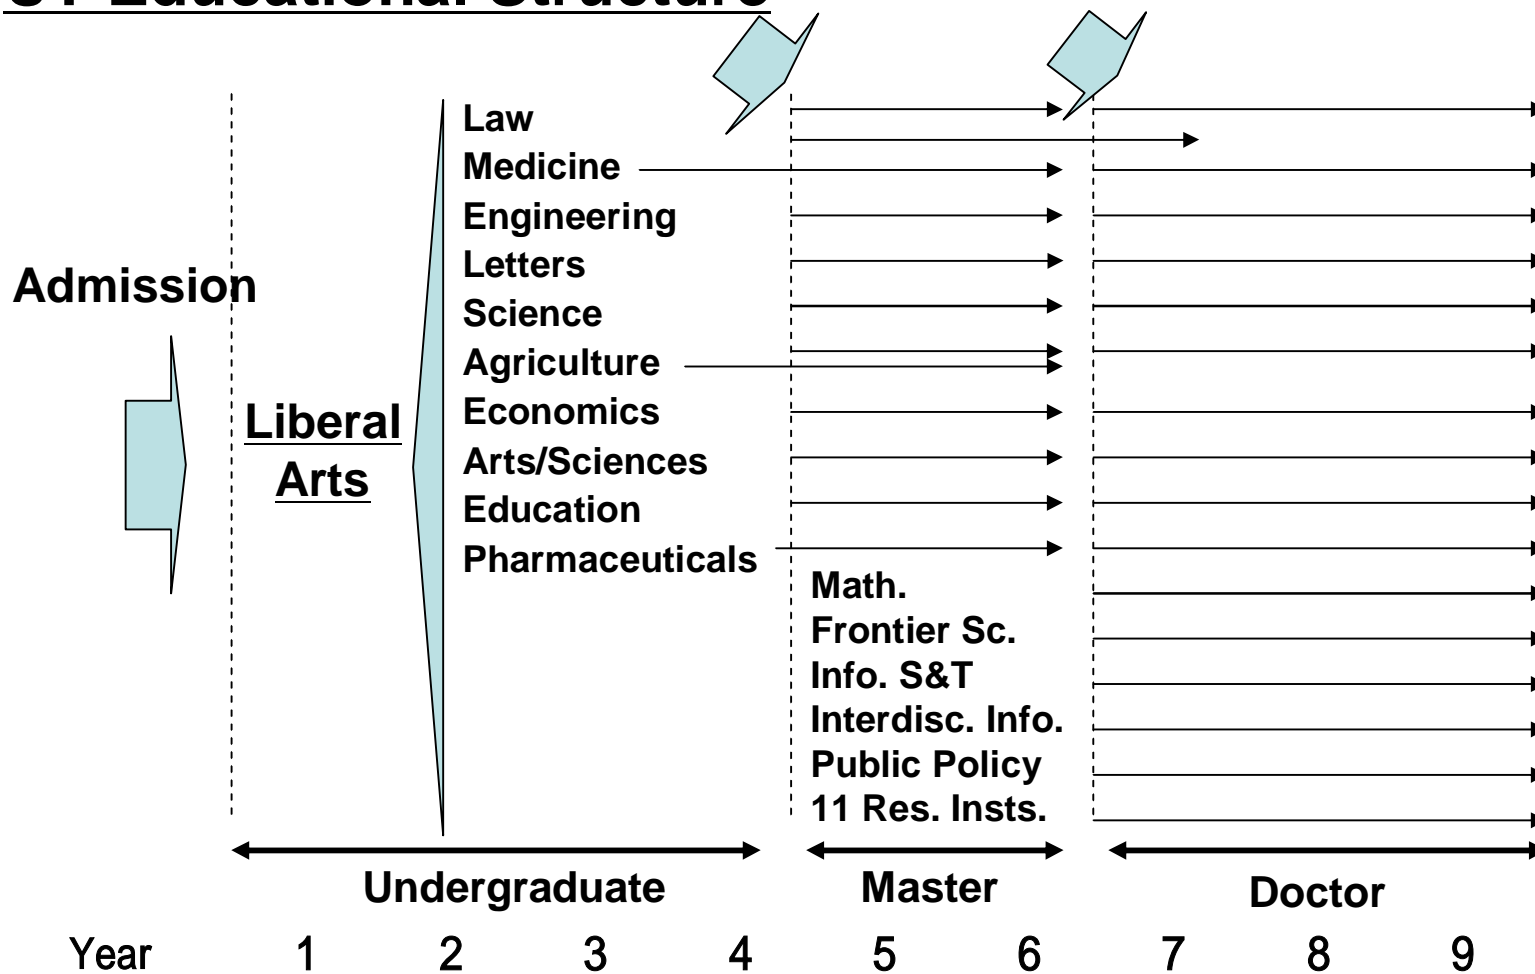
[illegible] Educational Structure

Admission

Liberal Arts

Law
Medicine
Engineering
Letters
Science
Agriculture
Economics
Arts/Sciences
Education
Pharmaceuticals

Math.
Frontier Sc.
Info. S&T
Interdisc. Info.
Public Policy
11 Res. Insts.

Undergraduate
Master
Doctor

Year 1 2 3 4 5 6 7 8 9